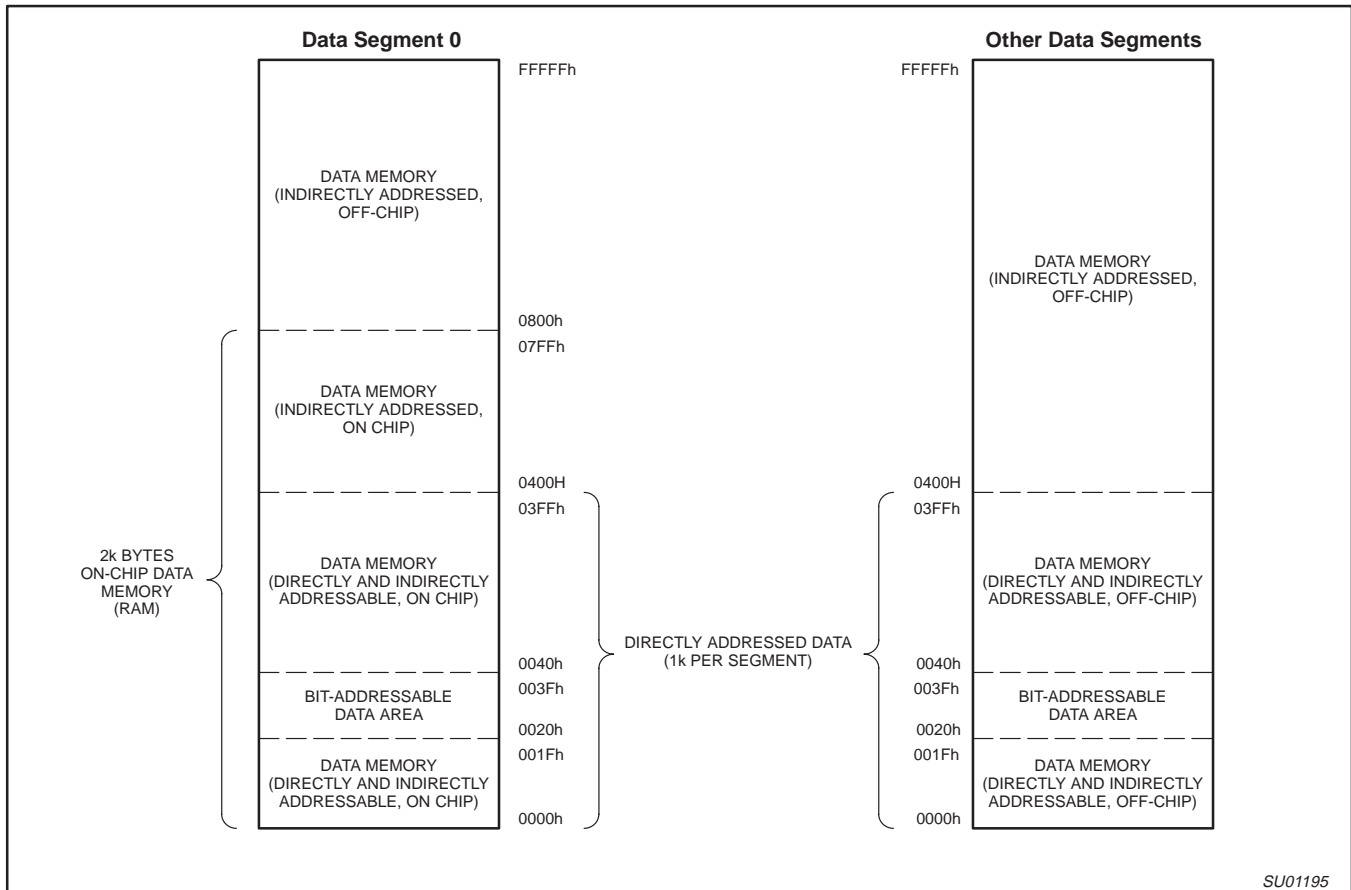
Data Segment 0

FFFFFh

DATA MEMORY
(INDIRECTLY ADDRESSED,
OFF-CHIP)

0800h
07FFh

DATA MEMORY
(INDIRECTLY ADDRESSED,
ON CHIP)

0400H
03FFh

2k BYTES
ON-CHIP DATA
MEMORY
(RAM)

DATA MEMORY
(DIRECTLY AND INDIRECTLY
ADDRESSABLE, ON CHIP)

0040h
003Fh

BIT-ADDRESSABLE
DATA AREA

0020h
001Fh

DATA MEMORY
(DIRECTLY AND INDIRECTLY
ADDRESSABLE, ON CHIP)

0000h

DIRECTLY ADDRESSED DATA
(1k PER SEGMENT)

Other Data Segments

FFFFFh

DATA MEMORY
(INDIRECTLY ADDRESSED,
OFF-CHIP)

0400H
03FFh

DATA MEMORY
(DIRECTLY AND INDIRECTLY
ADDRESSABLE, OFF-CHIP)

0040h
003Fh

BIT-ADDRESSABLE
DATA AREA

0020h
001Fh

DATA MEMORY
(DIRECTLY AND INDIRECTLY
ADDRESSABLE, OFF-CHIP)

0000h

SU01195